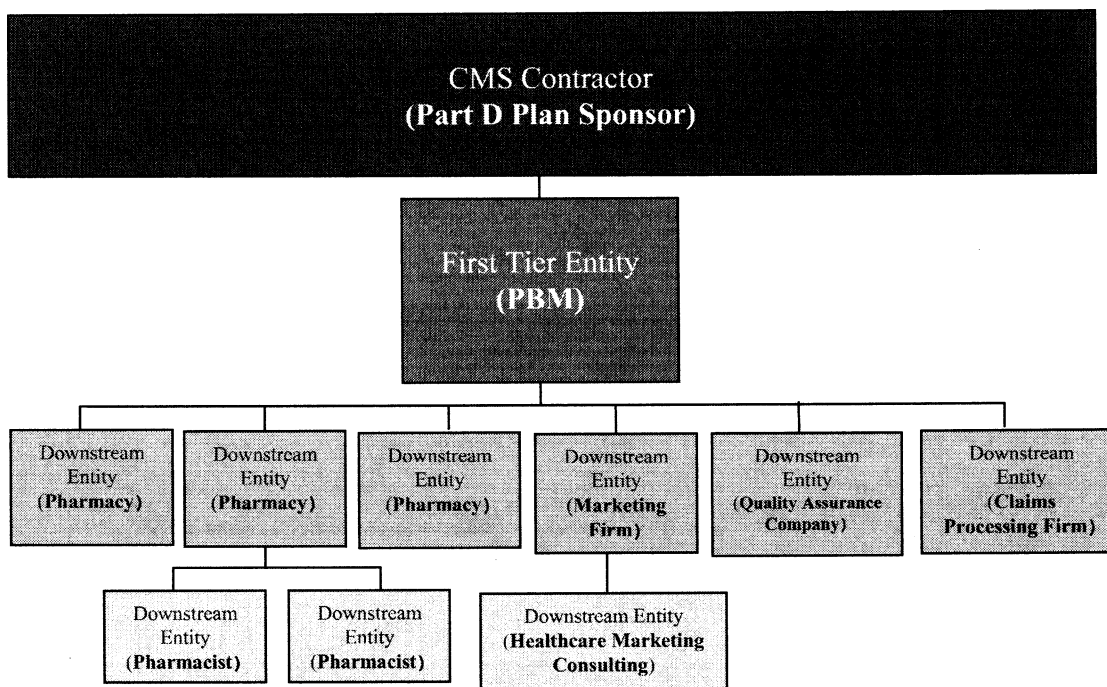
CMS Contractor
(Part D Plan Sponsor)

First Tier Entity
(PBM)

Downstream Entity
(Pharmacy)

Downstream Entity
(Pharmacy)

Downstream Entity
(Pharmacy)

Downstream Entity
(Marketing Firm)

Downstream Entity
(Quality Assurance Company)

Downstream Entity
(Claims Processing Firm)

Downstream Entity
(Pharmacist)

Downstream Entity
(Pharmacist)

Downstream Entity
(Healthcare Marketing Consulting)